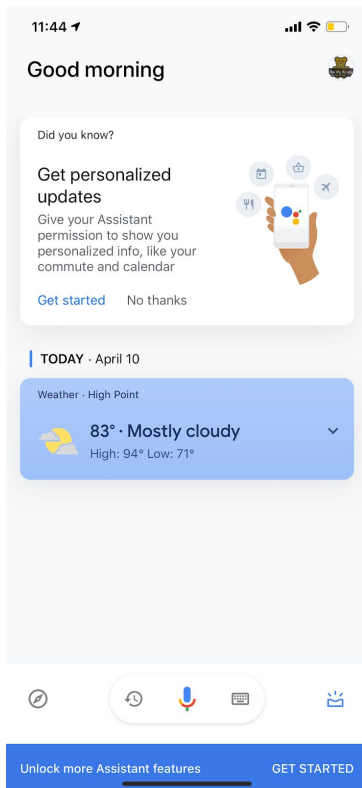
11:44

Good morning

Did you know?

Get personalized updates
Give your Assistant permission to show you personalized info, like your commute and calendar

Get started No thanks

TODAY · April 10

Weather · High Point

83° · Mostly cloudy
High: 94° Low: 71°

Unlock more Assistant features GET STARTED